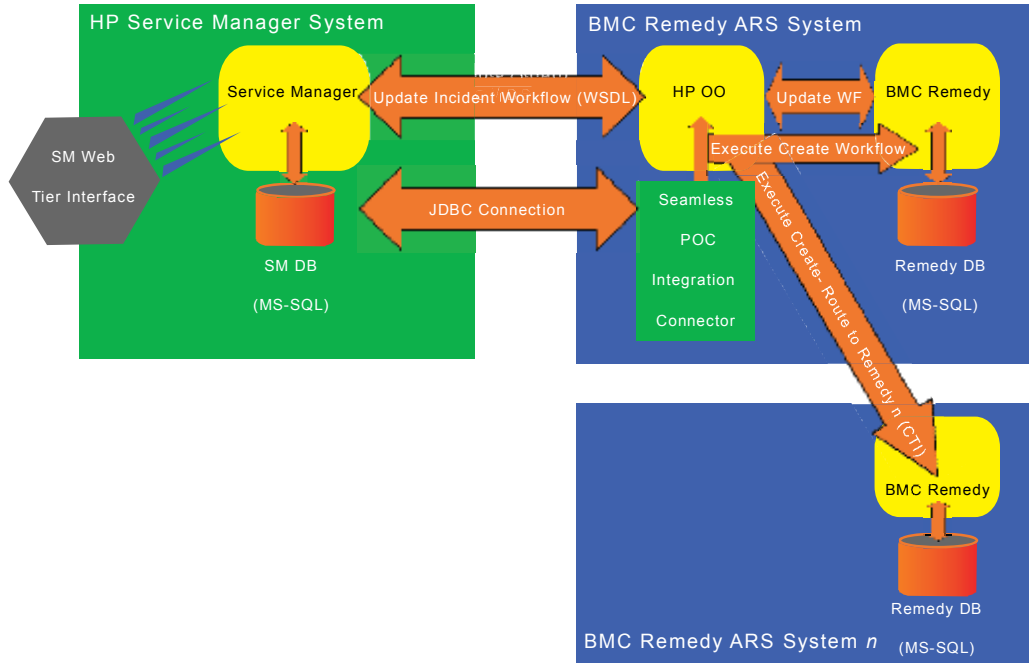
HP Service Manager System

BMC Remedy ARS System

Service Manager

Update Incident Workflow (WSDL)

HP OO

Update WF

BMC Remedy

SM Web

Tier Interface

Execute Create Workflow

JDBC Connection

Seamless

POC

Integration

Connector

SM DB

(MS-SQL)

Remedy DB

(MS-SQL)

Execute Create- Route to Remedy n (CTI)

BMC Remedy

Remedy DB

BMC Remedy ARS System *n*

(MS-SQL)